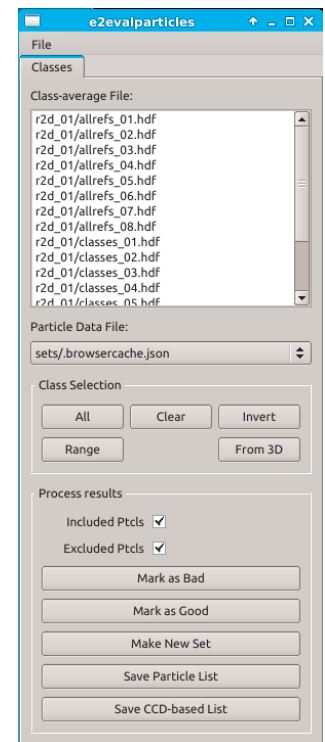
e2evalparticles

File

Classes

Class-average File:

r2d_01/allrefs_01.hdf
r2d_01/allrefs_02.hdf
r2d_01/allrefs_03.hdf
r2d_01/allrefs_04.hdf
r2d_01/allrefs_05.hdf
r2d_01/allrefs_06.hdf
r2d_01/allrefs_07.hdf
r2d_01/allrefs_08.hdf
r2d_01/classes_01.hdf
r2d_01/classes_02.hdf
r2d_01/classes_03.hdf
r2d_01/classes_04.hdf
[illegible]

Particle Data File:

sets/.browsercache.json

Class Selection

All
Clear
Invert
Range
From 3D

Process results

Included Ptcls ✓
Excluded Ptcls ✓

Mark as Bad
Mark as Good
Make New Set
Save Particle List
Save CCD-based List